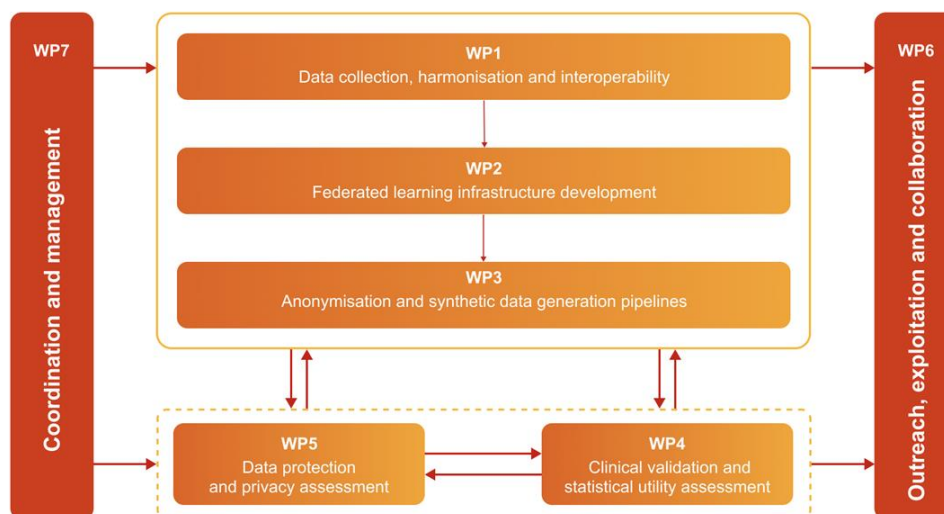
WP7

Coordination and management

WP1
Data collection, harmonisation and interoperability

WP2
Federated learning infrastructure development

WP3
Anonymisation and synthetic data generation pipelines

WP5
Data protection and privacy assessment

WP4
Clinical validation and statistical utility assessment

WP6

Outreach, exploitation and collaboration